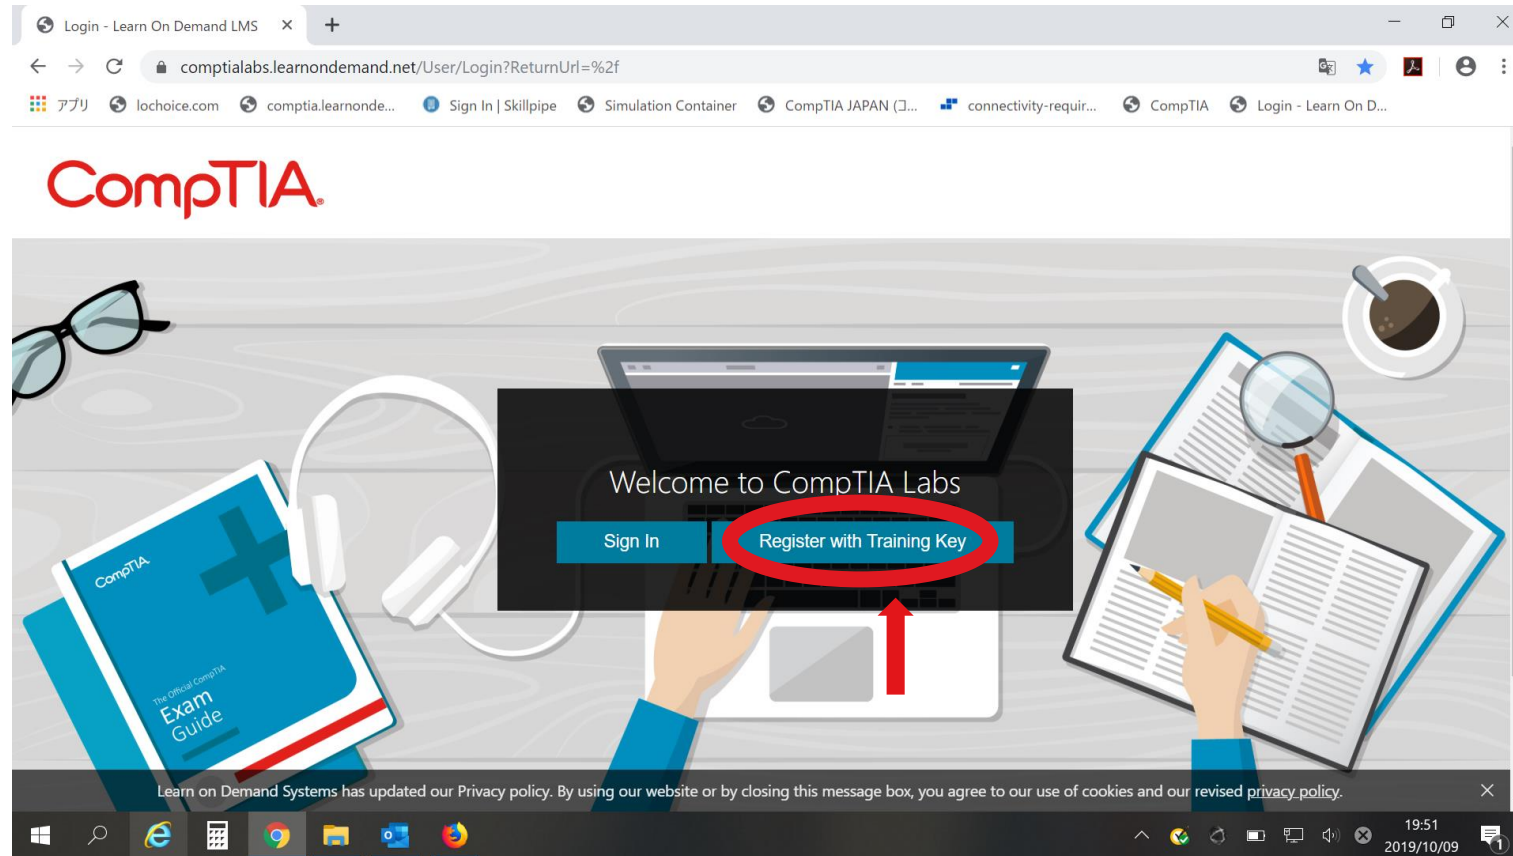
Login - Learn On Demand LMS ×
+

comptialabs.learnondemand.net/User/Login?ReturnUrl=%2f

アプリ lochoice.com comptia.learnonde... Sign In | Skillpipe Simulation Container CompTIA JAPAN (コ... connectivity-requir... CompTIA Login - Learn On D...

CompTIA

Welcome to CompTIA Labs

Sign In

Register with Training Key

CompTIA

The Official CompTIA Exam Guide

Learn on Demand Systems has updated our Privacy policy. By using our website or by closing this message box, you agree to our use of cookies and our revised privacy policy.

19:51
2019/10/09